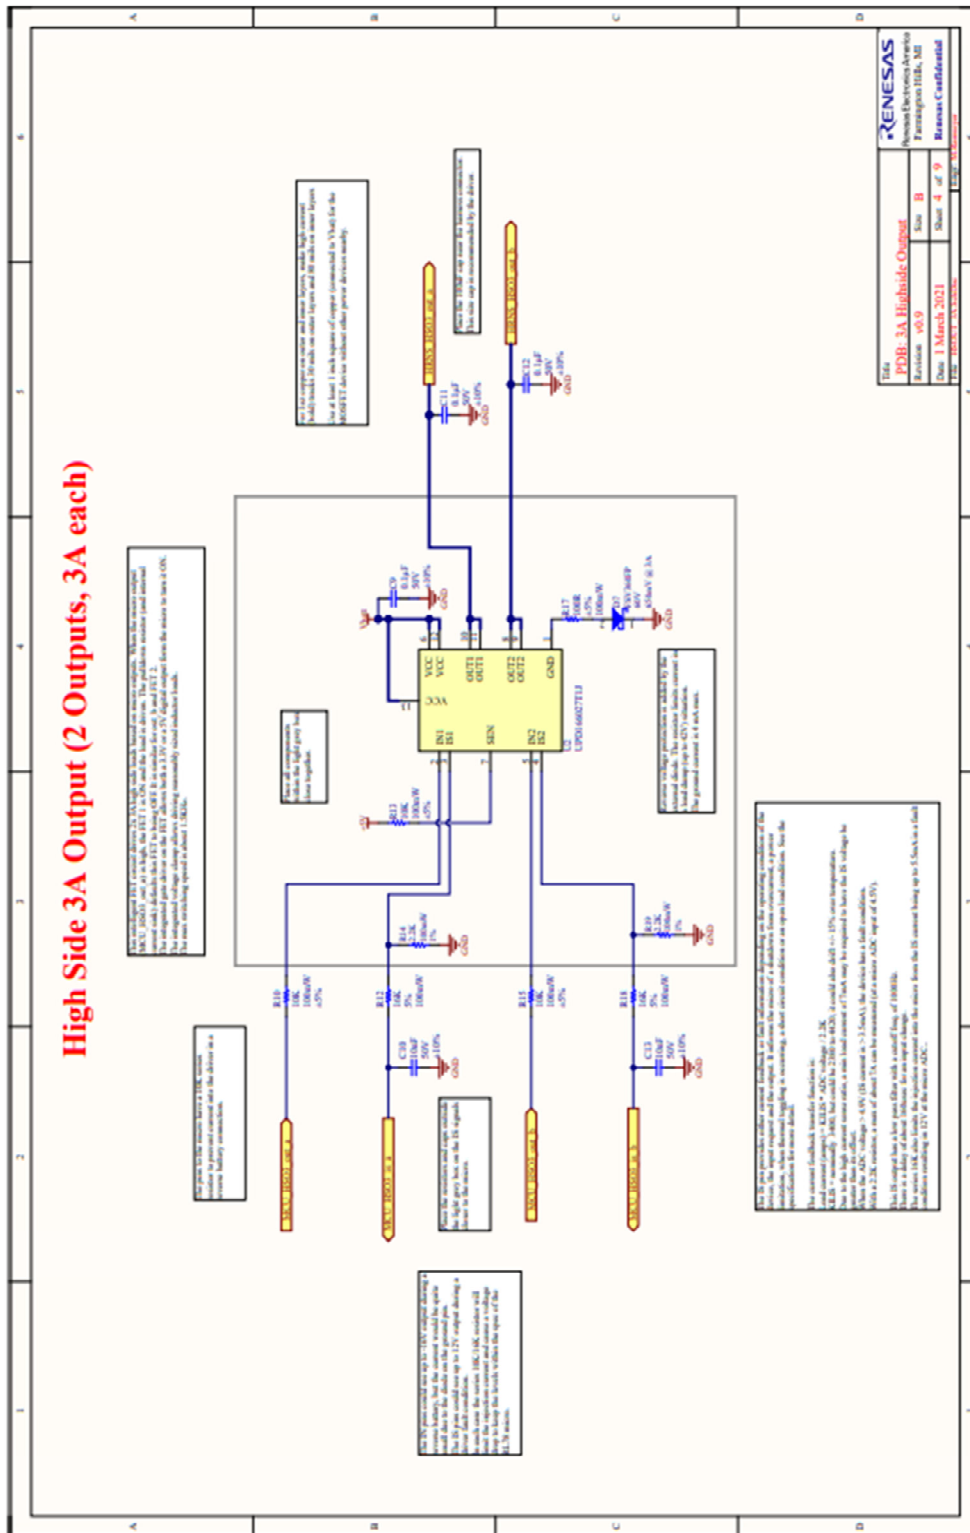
High Side 3A Output (2 Outputs, 3A each)

RENESAS
Renesas Electronics America
Farmington Hills, MI
Renesas Confidential

Title
PDB: 3A Highside Output
Revision v0.9
Size B
Date 1 March 2021
Sheet 4 of 9

C11
0.1µF
50V
±10%
GND

C12
0.1µF
50V
±10%
GND

C9
0.1µF
50V
±10%
GND

VCC
VCC
OUT1
OUT1
OUT2
OUT2
GND
IN1
IS1
SEN
IN2
IS2
T1
U2
UPD166027T1J

R17
100R
±5%
100mW

D7
BAV99
GND

R13
10K
100mW
±5%

R14
2.2K
100mW
1%
GND

R19
2.2K
100mW
1%
GND

R10
10K
100mW
±5%

R12
10K
5%
100mW

R15
10K
100mW
±5%

R18
10K
5%
100mW

C10
10nF
50V
±10%
GND

C13
10nF
50V
±10%
GND

A B C D
1 2 3 4 5 6